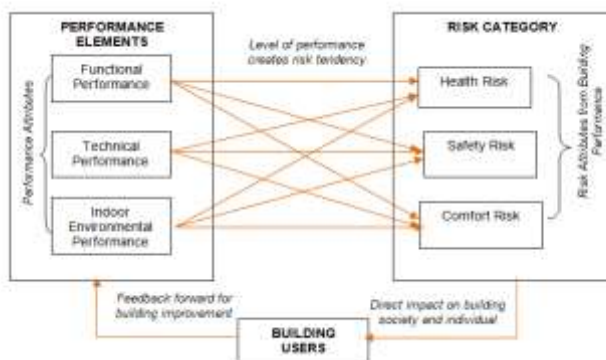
PERFORMANCE ELEMENTS

Performance Attributes

Functional Performance

Technical Performance

Indoor Environmental Performance

Level of performance creates risk tendency

RISK CATEGORY

Health Risk

Safety Risk

Comfort Risk

Risk Attributes from Building Performance

Feedback forward for building improvement

Direct impact on building society and individual

BUILDING USERS